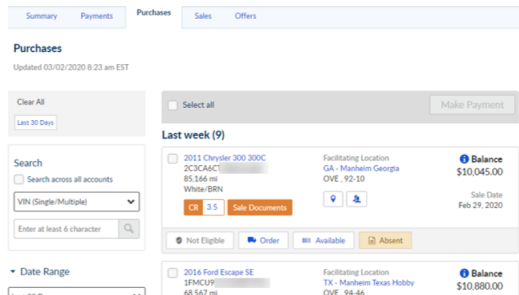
Summary Payments Purchases Sales Offers

Purchases

Updated 03/02/2020 8:23 am EST

Clear All

Last 30 Days

Search

Search across all accounts

VIN (Single/Multiple)

Enter at least 6 character

Date Range

Select all

Make Payment

Last week (9)

2011 Chrysler 300 300C
2C3CA6CT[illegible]
85,166 mi
White/BRN

CR 3.5 Sale Documents

Facilitating Location
GA - Manheim Georgia
OVE , 92-10

Balance
$10,045.00

Sale Date
Feb 29, 2020

Not Eligible Order Available Absent

2016 Ford Escape SE
1FMCU9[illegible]
68,567 mi

Facilitating Location
TX - Manheim Texas Hobby
OVE , 94-46

Balance
$10,880.00